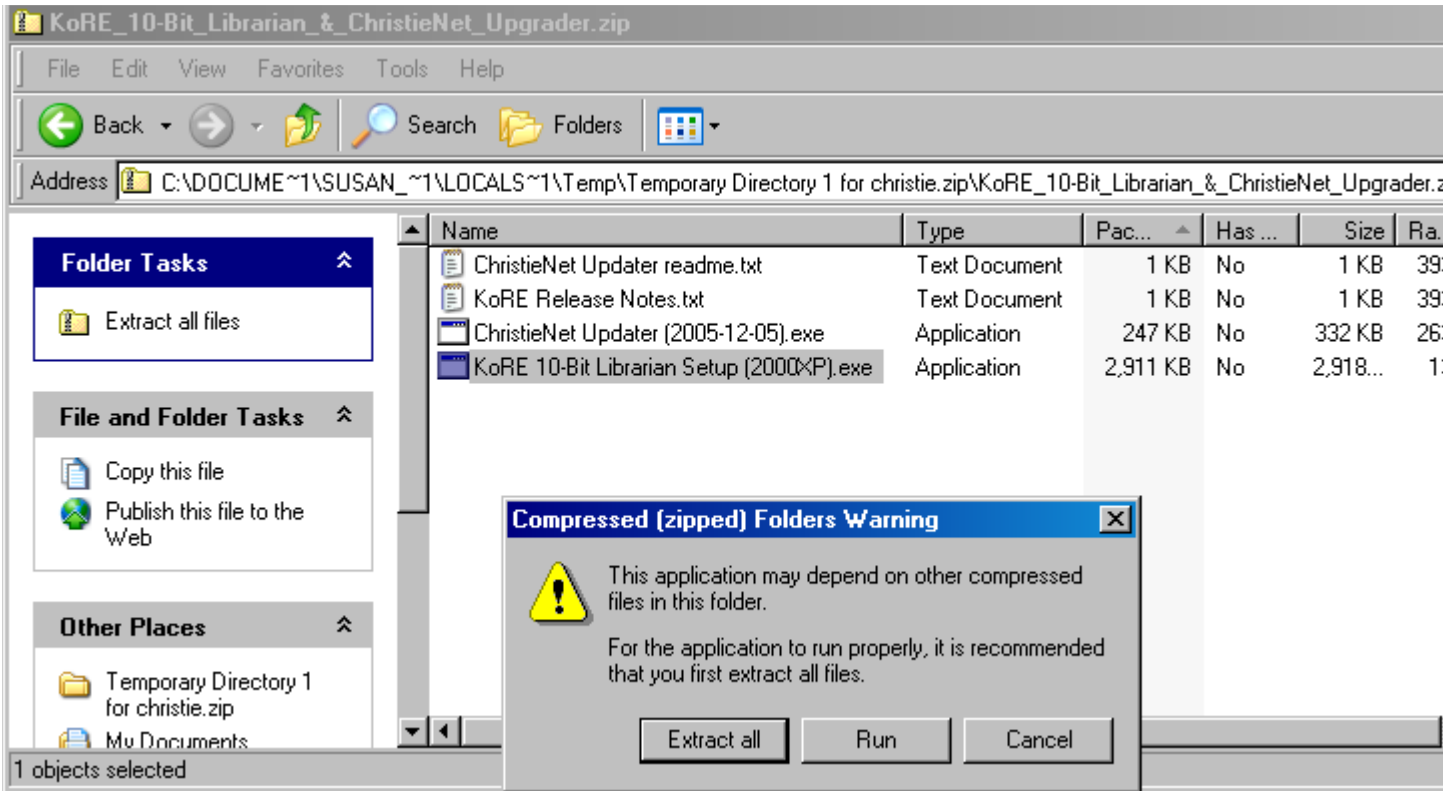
KoRE_10-Bit_Librarian_&_ChristieNet_Upgrader.zip

File Edit View Favorites Tools Help

Back Search Folders

Address C:\DOCUME~1\SUSAN_~1\LOCALS~1\Temp\Temporary Directory 1 for christie.zip\KoRE_10-Bit_Librarian_&_ChristieNet_Upgrader.z

Folder Tasks
Extract all files

File and Folder Tasks
Copy this file
Publish this file to the Web

Other Places
Temporary Directory 1 for christie.zip
My Documents

| Name | Type | Pac... | Has ... | Size | Ra. |
|---|---|---|---|---|---|
| ChristieNet Updater readme.txt | Text Document | 1 KB | No | 1 KB | 39 |
| KoRE Release Notes.txt | Text Document | 1 KB | No | 1 KB | 39 |
| ChristieNet Updater (2005-12-05).exe | Application | 247 KB | No | 332 KB | 26 |
| KoRE 10-Bit Librarian Setup (2000XP).exe | Application | 2,911 KB | No | 2,918... | 1 |

Compressed (zipped) Folders Warning

This application may depend on other compressed files in this folder.

For the application to run properly, it is recommended that you first extract all files.

Extract all Run Cancel

1 objects selected